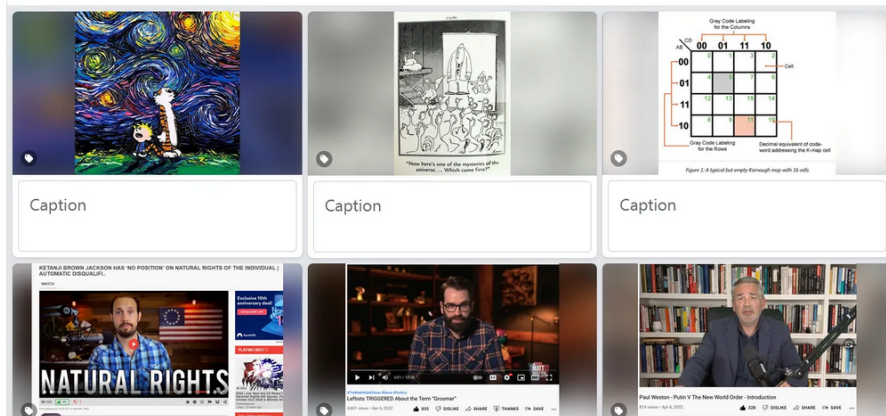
"Now here's one of the mysteries of the universe.... Which came first?"

Gray Code Labeling for the Columns

CD AB

00 01 11 10

00
01
11
10

0 1 3 2
4 5 7 6
12 13 15 14
8 9 11 10

Cell

Decimal equivalent of codeword addressing the K-map cell

Gray Code Labeling for the Rows

Figure 1: A typical but empty Karnaugh map with 16 cells

Caption

Caption

Caption

KETANJI BROWN JACKSON HAS 'NO POSITION' ON NATURAL RIGHTS OF THE INDIVIDUAL | AUTOMATIC DISQUALIFI...

NATURAL RIGHTS

Exclusive 10th anniversary deal

PLAYING NEXT

Leftists TRIGGERED About the Term "Groomer"

DISLIKE SHARE THANKS SAVE

Paul Weston - Putin V The New World Order - Introduction

DISLIKE SHARE SAVE